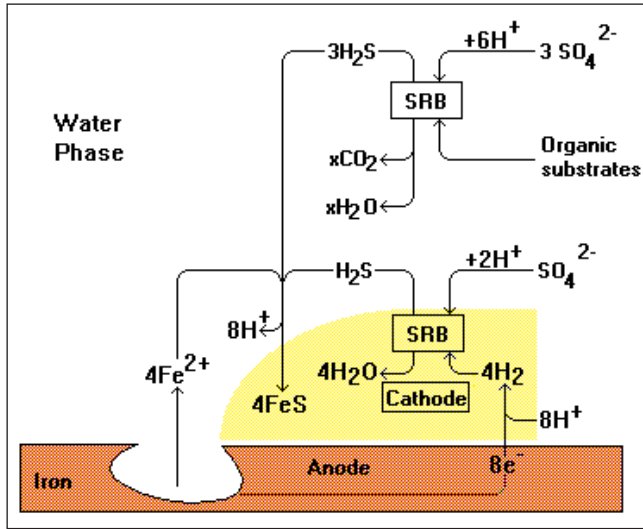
$3H_2S$

$+6H^+$

$3\ SO_4^{2-}$

SRB

Water Phase

Organic substrates

$xCO_2$

$xH_2O$

$H_2S$

$+2H^+$

$SO_4^{2-}$

$8H^+$

SRB

$4Fe^{2+}$

$4H_2O$

$4H_2$

$4FeS$

Cathode

$8H^+$

Iron

Anode

$8e^-$